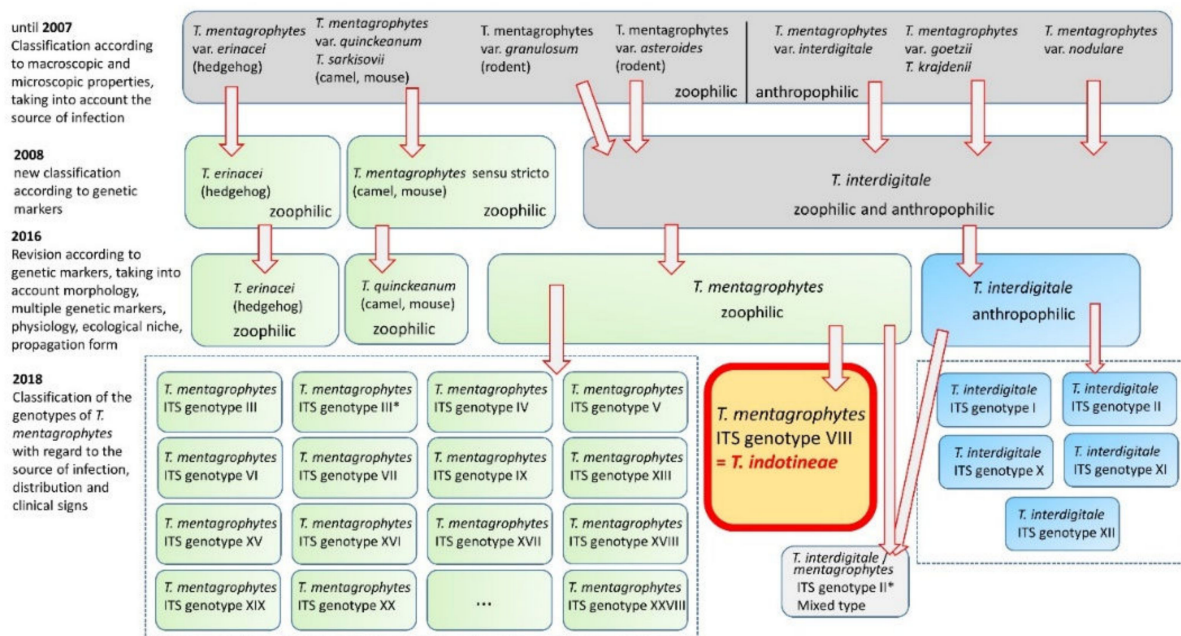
**until 2007**
Classification according to macroscopic and microscopic properties, taking into account the source of infection

*T. mentagrophytes* var. *erinacei* (hedgehog)

*T. mentagrophytes* var. *quinckeanum* *T. sarkisovii* (camel, mouse)

T. mentagrophytes var. *granulosum* (rodent)

T. mentagrophytes var. *asteroides* (rodent)

zoophilic

anthropophilic

*T. mentagrophytes* var. *interdigitale*

*T. mentagrophytes* var. *goetzii* *T. krajdenii*

*T. mentagrophytes* var. *nodulare*

**2008**
new classification according to genetic markers

*T. erinacei* (hedgehog) zoophilic

*T. mentagrophytes* sensu stricto (camel, mouse) zoophilic

*T. interdigitale* zoophilic and anthropophilic

**2016**
Revision according to genetic markers, taking into account morphology, multiple genetic markers, physiology, ecological niche, propagation form

*T. erinacei* (hedgehog) zoophilic

*T. quinckeanum* (camel, mouse) zoophilic

*T. mentagrophytes* zoophilic

*T. interdigitale* anthropophilic

**2018**
Classification of the genotypes of *T. mentagrophytes* with regard to the source of infection, distribution and clinical signs

*T. mentagrophytes* ITS genotype III

*T. mentagrophytes* ITS genotype III*

*T. mentagrophytes* ITS genotype IV

*T. mentagrophytes* ITS genotype V

*T. mentagrophytes* ITS genotype VI

*T. mentagrophytes* ITS genotype VII

*T. mentagrophytes* ITS genotype IX

*T. mentagrophytes* ITS genotype XIII

*T. mentagrophytes* ITS genotype XV

*T. mentagrophytes* ITS genotype XVI

*T. mentagrophytes* ITS genotype XVII

*T. mentagrophytes* ITS genotype XVIII

*T. mentagrophytes* ITS genotype XIX

*T. mentagrophytes* ITS genotype XX

...

*T. mentagrophytes* ITS genotype XXVIII

*T. mentagrophytes* ITS genotype VIII **= *T. indotineae***

*T. interdigitale* / *mentagrophytes* ITS genotype II* Mixed type

*T. interdigitale* ITS genotype I

*T. interdigitale* ITS genotype II

*T. interdigitale* ITS genotype X

*T. interdigitale* ITS genotype XI

*T. interdigitale* ITS genotype XII